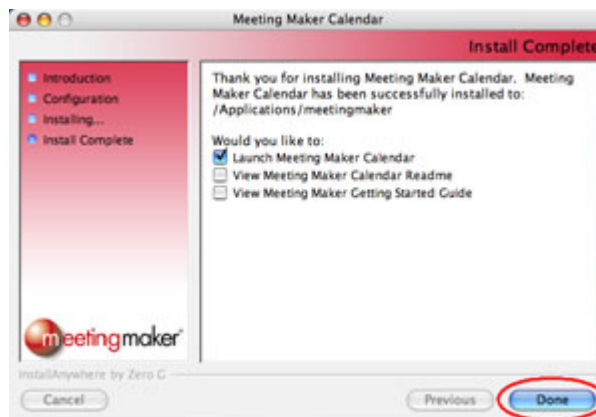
Meeting Maker Calendar

Install Complete

Introduction
Configuration
Installing...
Install Complete

Thank you for installing Meeting Maker Calendar. Meeting Maker Calendar has been successfully installed to: /Applications/meetingmaker

Would you like to:
Launch Meeting Maker Calendar
View Meeting Maker Calendar Readme
View Meeting Maker Getting Started Guide

meetingmaker

InstallAnywhere by Zero G

Cancel

Previous

Done